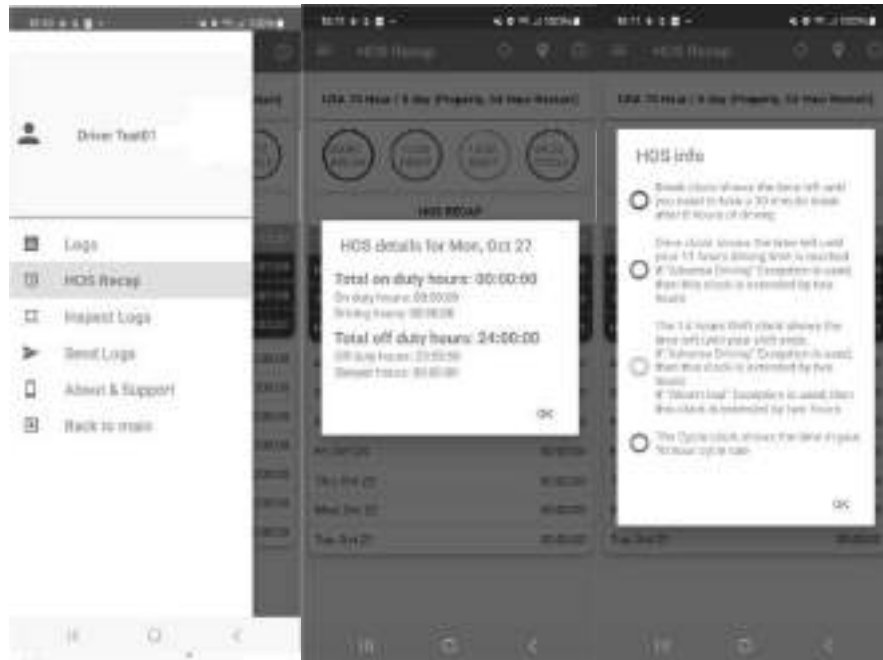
Driver Test01

Logs
HOS Recap
Inspect Logs
Send Logs
About & Support
Back to main

HOS Recap

USA 70 Hour / 8 day (Property, 34 Hour Restart)

HOS RECAP

HOS details for Mon, Oct 27

Total on duty hours: 00:00:00
On duty hours: 00:00:00
Driving hours: 00:00:00

Total off duty hours: 24:00:00
Off duty hours: 23:59:59
Sleeper hours: 00:00:00

OK

Fri, Oct 24
Thu, Oct 23
Wed, Oct 22
Tue, Oct 21

HOS Recap

USA 70 Hour / 8 day (Property, 34 Hour Restart)

HOS info

Break clock shows the time left until you need to take a 30 minute break after 8 hours of driving.

Drive clock shows the time left until your 11 hours driving time is reached. If "Adverse Driving" Exception is used, then this clock is extended by two hours.

The 14 hours Shift clock shows the time left until your shift ends. If "Adverse Driving" Exception is used, then this clock is extended by two hours. If "Short haul" Exception is used, then this clock is extended by two hours.

The Cycle clock shows the time in your 70 hour cycle rule.

OK

Tue, Oct 21